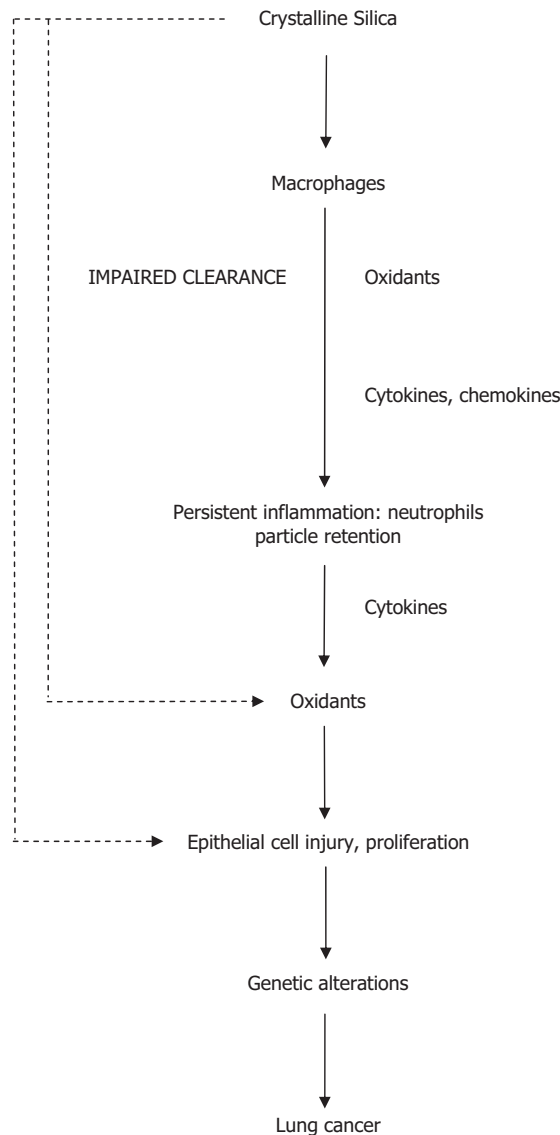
Crystalline Silica

Macrophages

IMPAIRED CLEARANCE

Oxidants

Cytokines, chemokines

Persistent inflammation: neutrophils particle retention

Cytokines

Oxidants

Epithelial cell injury, proliferation

Genetic alterations

Lung cancer